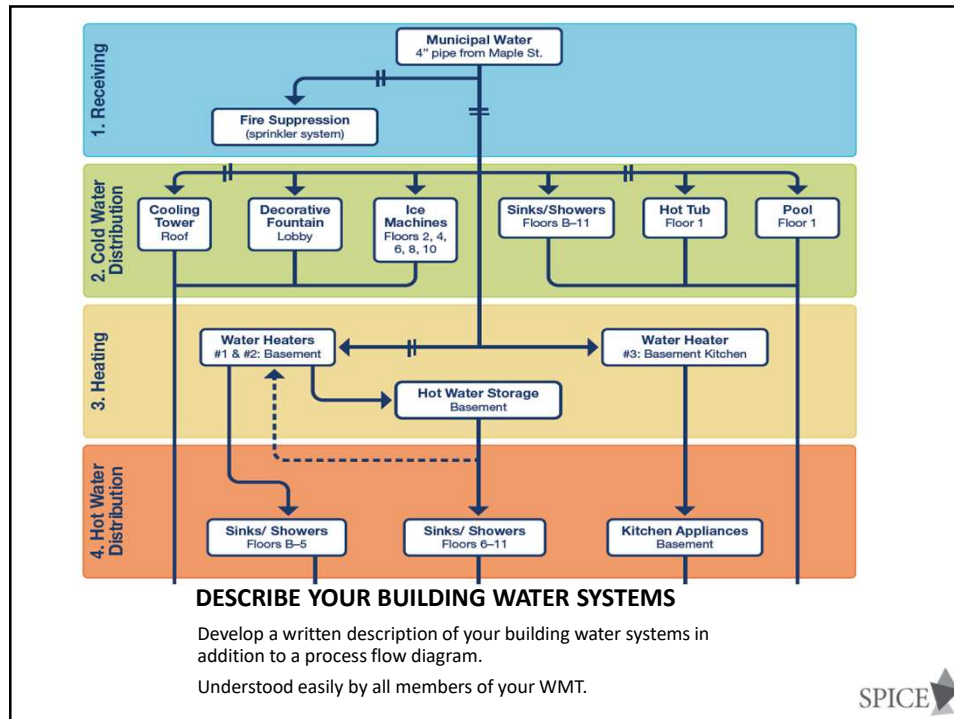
1. Receiving

Municipal Water
4" pipe from Maple St.

Fire Suppression
(sprinkler system)

2. Cold Water Distribution

Cooling Tower
Roof

Decorative Fountain
Lobby

Ice Machines
Floors 2, 4, 6, 8, 10

Sinks/Showers
Floors B–11

Hot Tub
Floor 1

Pool
Floor 1

3. Heating

Water Heaters
#1 & #2: Basement

Water Heater
#3: Basement Kitchen

Hot Water Storage
Basement

4. Hot Water Distribution

Sinks/ Showers
Floors B–5

Sinks/ Showers
Floors 6–11

Kitchen Appliances
Basement

DESCRIBE YOUR BUILDING WATER SYSTEMS

Develop a written description of your building water systems in addition to a process flow diagram.

Understood easily by all members of your WMT.

SPICE